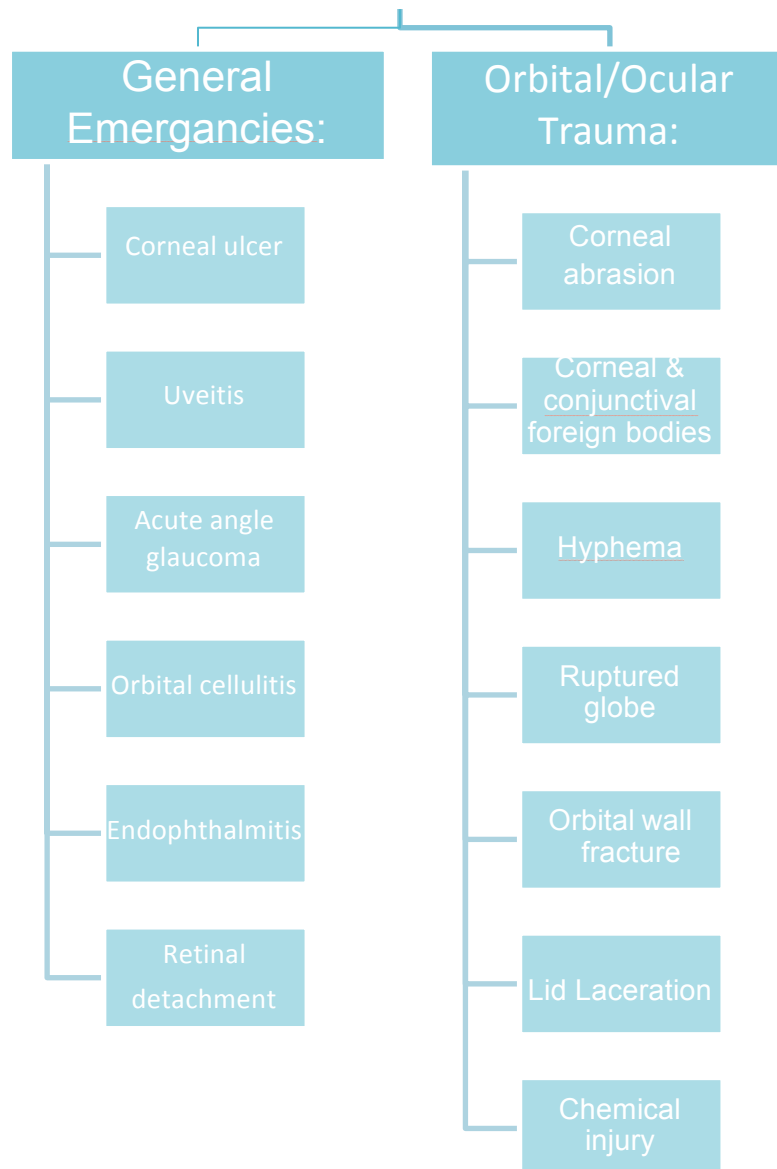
General Emergancies:

Corneal ulcer

Uveitis

Acute angle glaucoma

Orbital cellulitis

Endophthalmitis

Retinal detachment

Orbital/Ocular Trauma:

Corneal abrasion

Corneal & conjunctival foreign bodies

Hyphema

Ruptured globe

Orbital wall fracture

Lid Laceration

Chemical injury